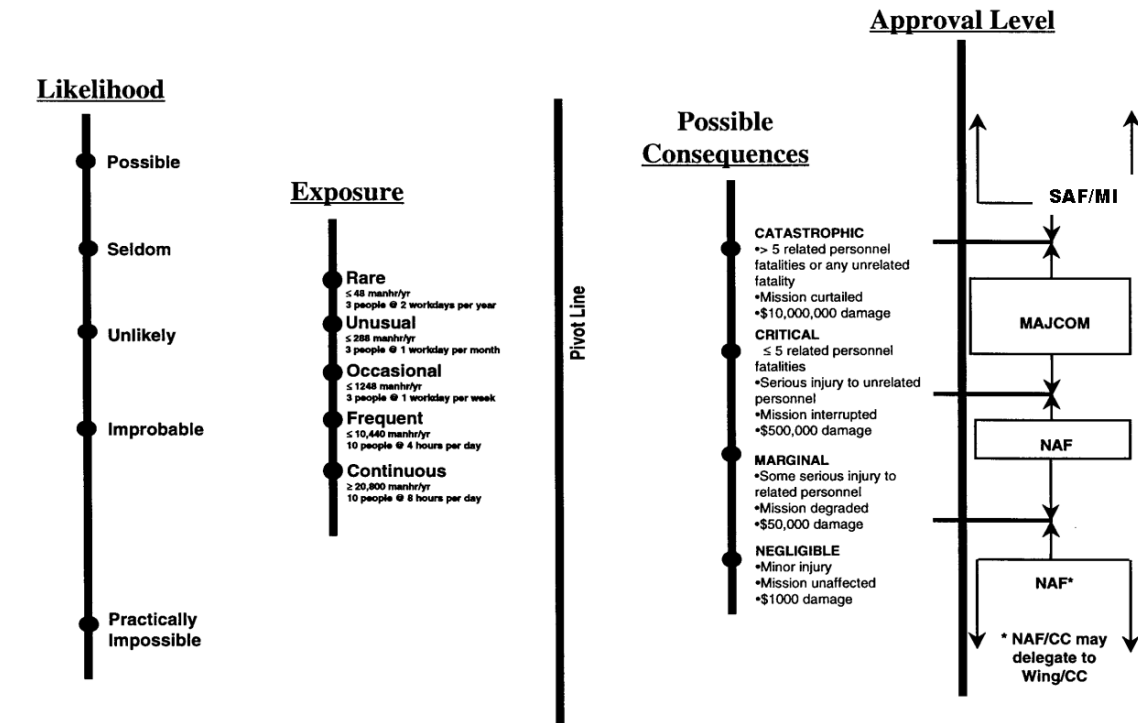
Likelihood

Possible

Seldom

Unlikely

Improbable

Practically Impossible

Exposure

Rare
≤ 48 manhr/yr
3 people @ 2 workdays per year

Unusual
≤ 288 manhr/yr
3 people @ 1 workday per month

Occasional
≤ 1248 manhr/yr
3 people @ 1 workday per week

Frequent
≤ 10,440 manhr/yr
10 people @ 4 hours per day

Continuous
≥ 20,800 manhr/yr
10 people @ 8 hours per day

Pivot Line

Possible Consequences

CATASTROPHIC
•> 5 related personnel fatalities or any unrelated fatality
•Mission curtailed
•$10,000,000 damage

CRITICAL
≤ 5 related personnel fatalities
•Serious injury to unrelated personnel
•Mission interrupted
•$500,000 damage

MARGINAL
•Some serious injury to related personnel
•Mission degraded
•$50,000 damage

NEGLIGIBLE
•Minor injury
•Mission unaffected
•$1000 damage

Approval Level

SAF/MI

MAJCOM

NAF

NAF*

* NAF/CC may delegate to Wing/CC